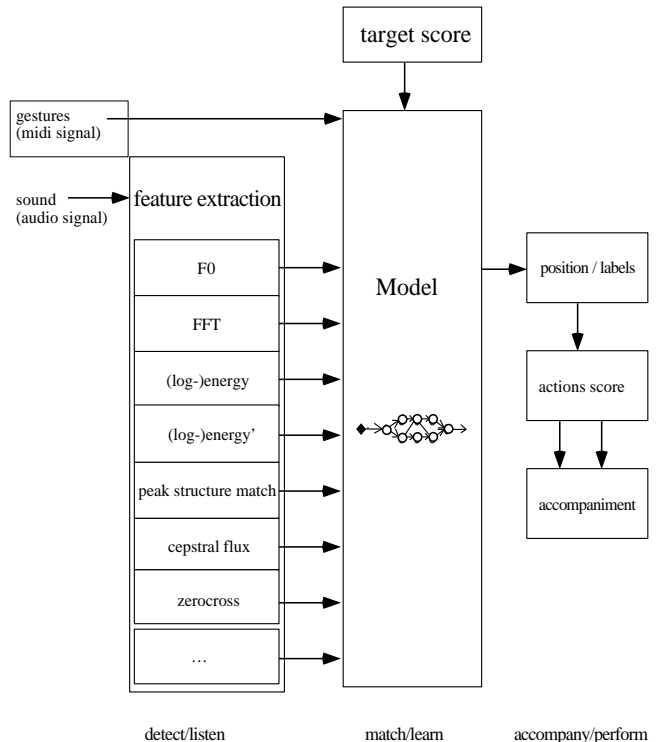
target score

gestures
(midi signal)

sound
(audio signal)

feature extraction

F0

FFT

(log-)energy

(log-)energy'

peak structure match

cepstral flux

zerocross

…

Model

position / labels

actions score

accompaniment

detect/listen

match/learn

accompany/perform